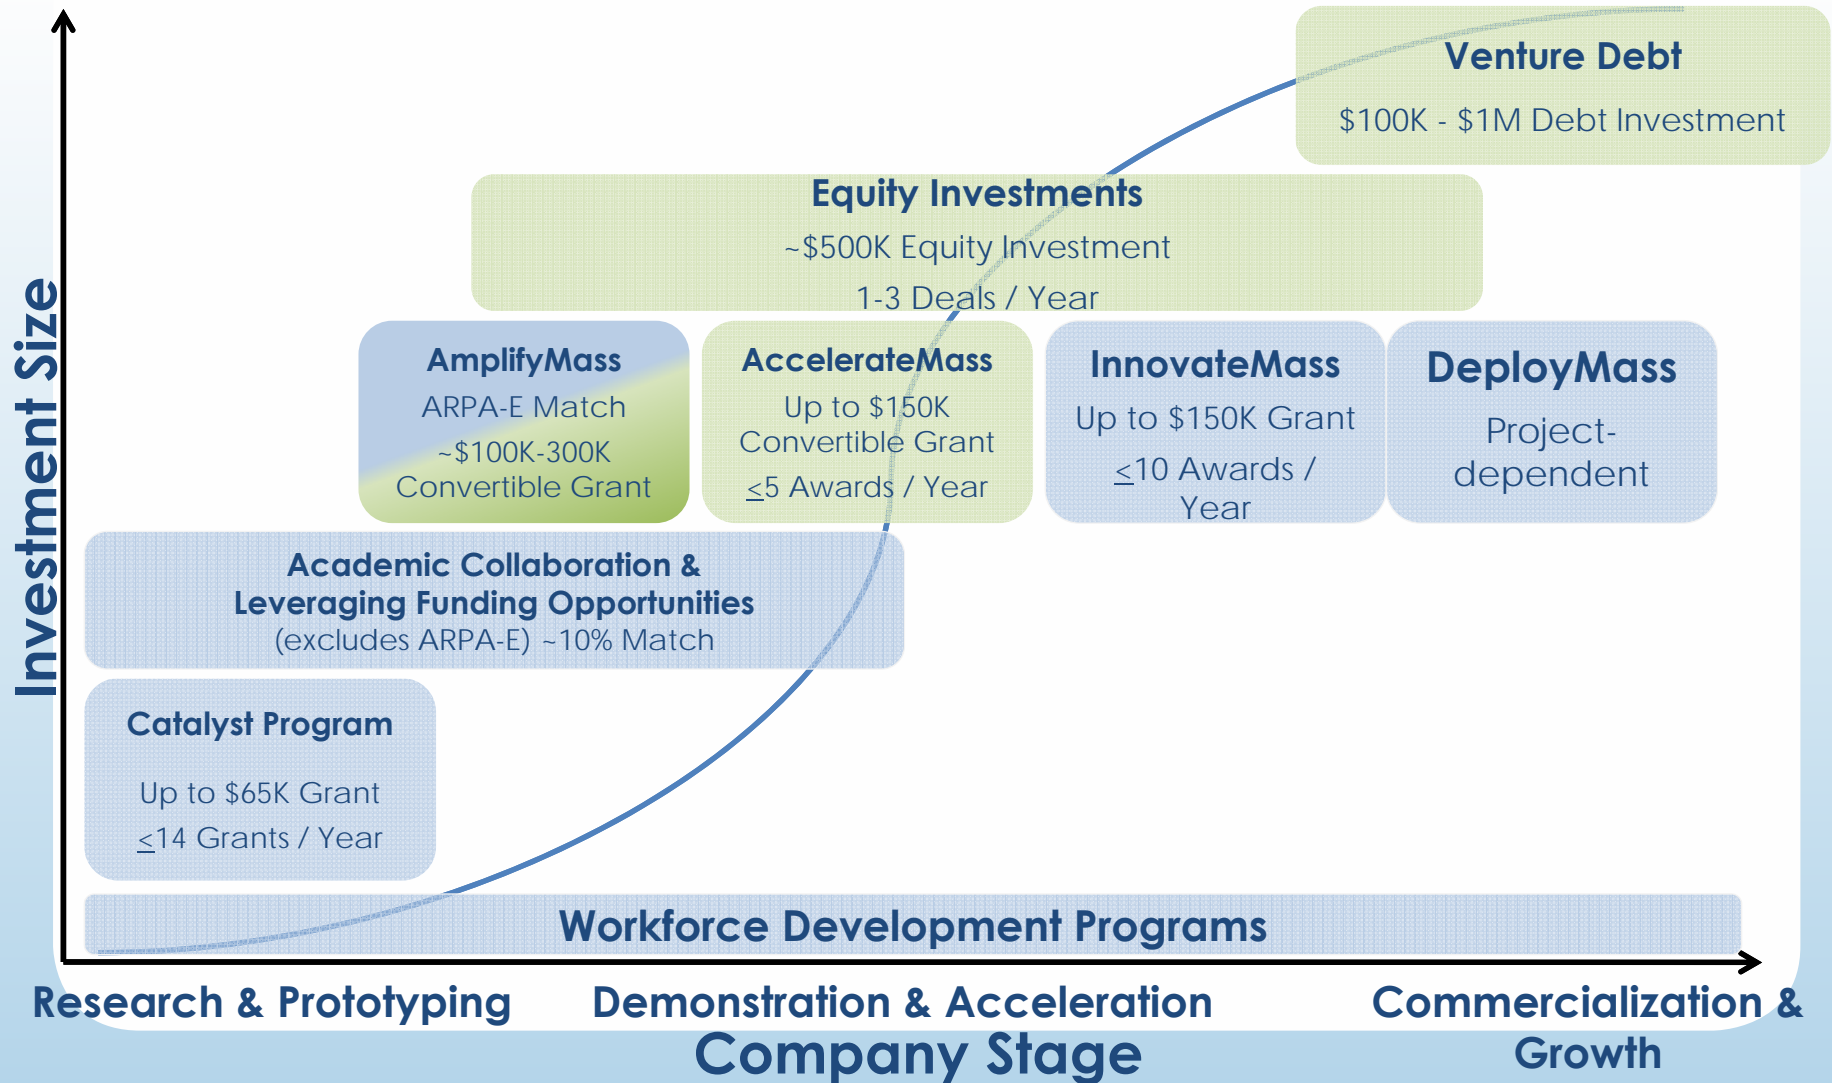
Venture Debt

$100K - $1M Debt Investment

Equity Investments

~$500K Equity Investment

1-3 Deals / Year

AmplifyMass

ARPA-E Match

~$100K-300K Convertible Grant

AccelerateMass

Up to $150K Convertible Grant

$\leq$5 Awards / Year

InnovateMass

Up to $150K Grant

$\leq$10 Awards / Year

DeployMass

Project-dependent

Academic Collaboration & Leveraging Funding Opportunities

(excludes ARPA-E) ~10% Match

Catalyst Program

Up to $65K Grant

$\leq$14 Grants / Year

Workforce Development Programs

Investment Size

Research & Prototyping

Demonstration & Acceleration

Commercialization & Growth

Company Stage